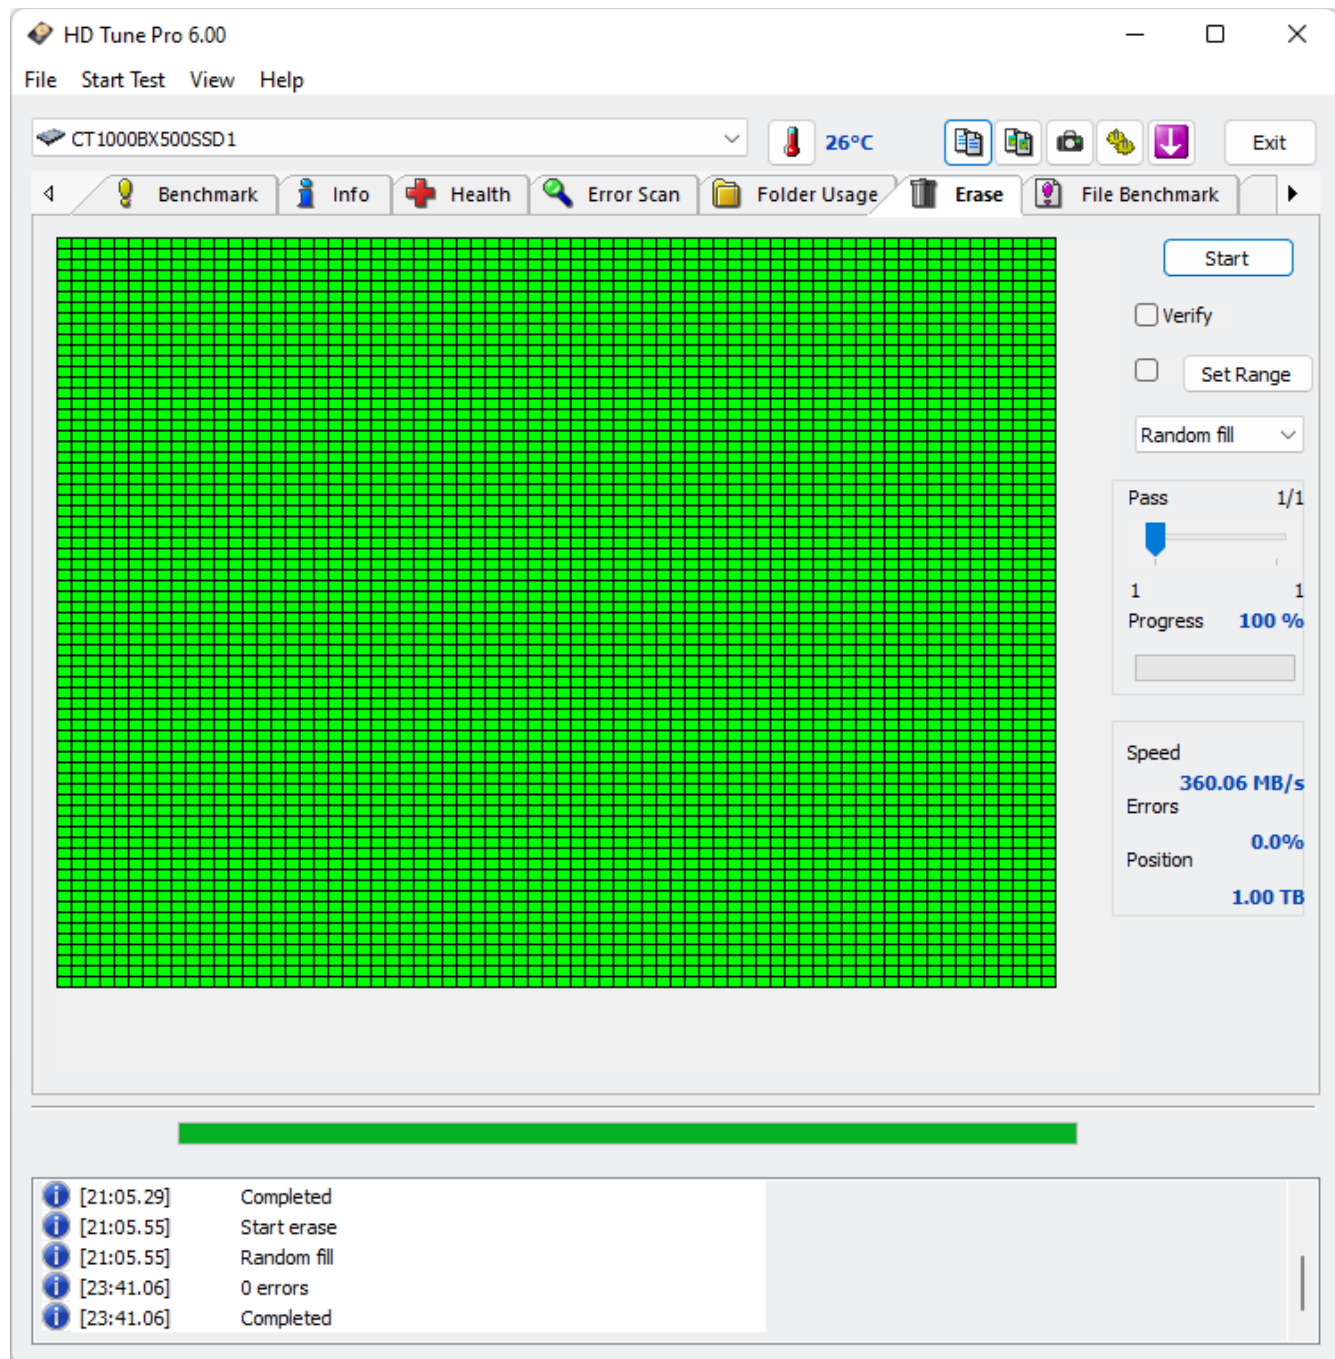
HD Tune Pro 6.00

File Start Test View Help

CT1000BX500SSD1

26°C

Exit

Benchmark Info Health Error Scan Folder Usage Erase File Benchmark

Start

Verify

Set Range

Random fill

Pass 1/1

1 1

Progress 100 %

Speed
360.06 MB/s
Errors
0.0%
Position
1.00 TB

[21:05.29] Completed
[21:05.55] Start erase
[21:05.55] Random fill
[23:41.06] 0 errors
[23:41.06] Completed